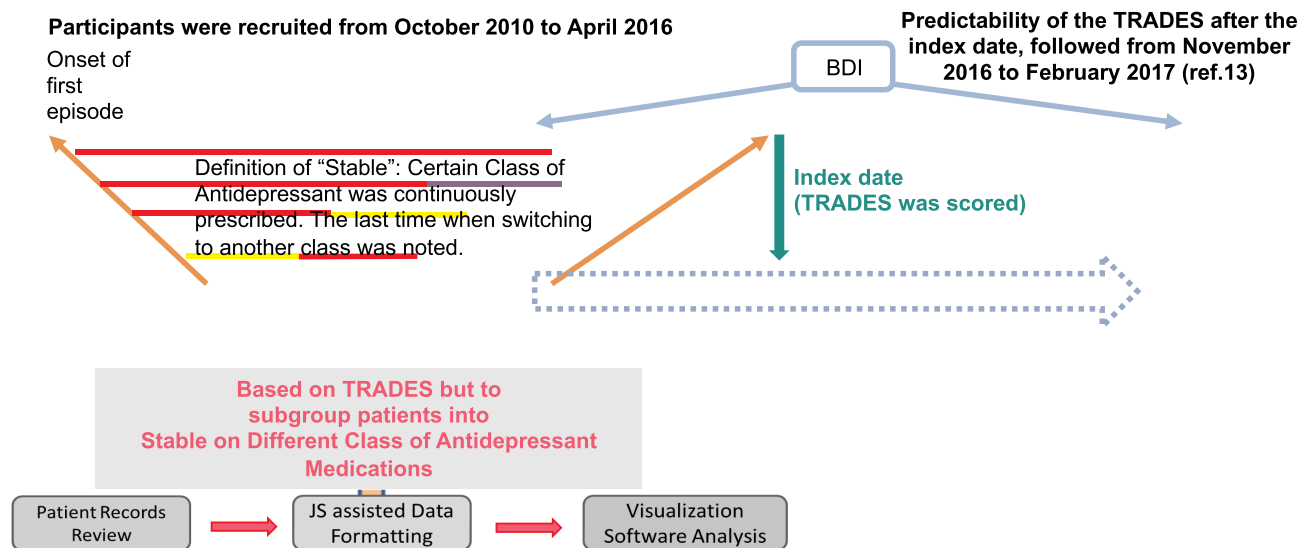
Participants were recruited from October 2010 to April 2016

Onset of first episode

Definition of “Stable”: Certain Class of Antidepressant was continuously prescribed. The last time when switching to another class was noted.

BDI

Predictability of the TRADES after the index date, followed from November 2016 to February 2017 (ref.13)

Index date (TRADES was scored)

Based on TRADES but to subgroup patients into Stable on Different Class of Antidepressant Medications

Patient Records Review

JS assisted Data Formatting

Visualization Software Analysis